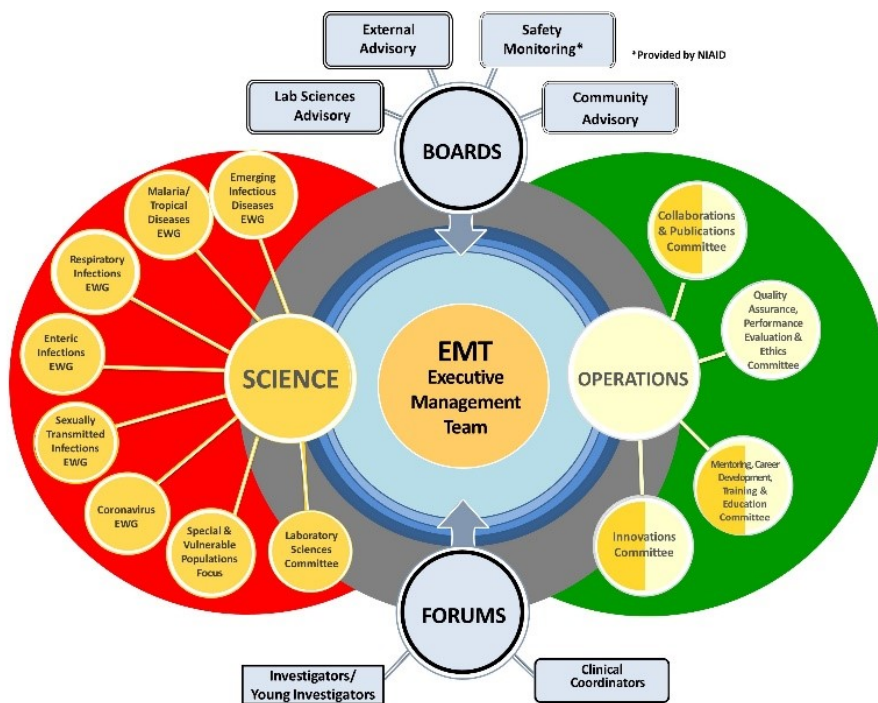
External Advisory

Safety Monitoring*

* Provided by NIAID

Lab Sciences Advisory

Community Advisory

BOARDS

Malaria/ Tropical Diseases EWG

Emerging Infectious Diseases EWG

Respiratory Infections EWG

Enteric Infections EWG

Sexually Transmitted Infections EWG

Coronavirus EWG

Special & Vulnerable Populations Focus

Laboratory Sciences Committee

SCIENCE

EMT
Executive Management Team

OPERATIONS

Collaborations & Publications Committee

Quality Assurance, Performance Evaluation & Ethics Committee

Mentoring, Career Development, Training & Education Committee

Innovations Committee

FORUMS

Investigators/ Young Investigators

Clinical Coordinators